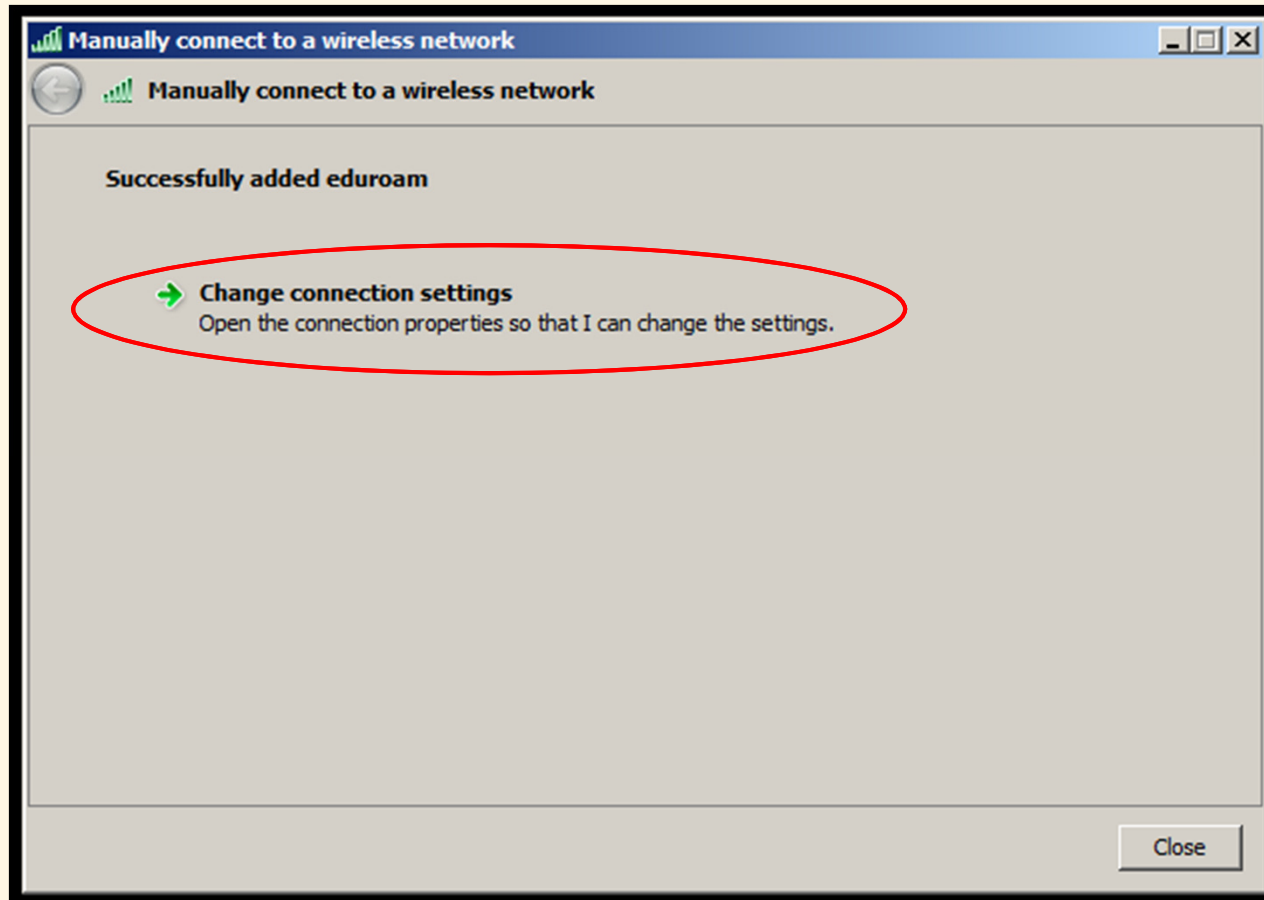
Manually connect to a wireless network

Manually connect to a wireless network

Successfully added eduroam

Change connection settings
Open the connection properties so that I can change the settings.

Close